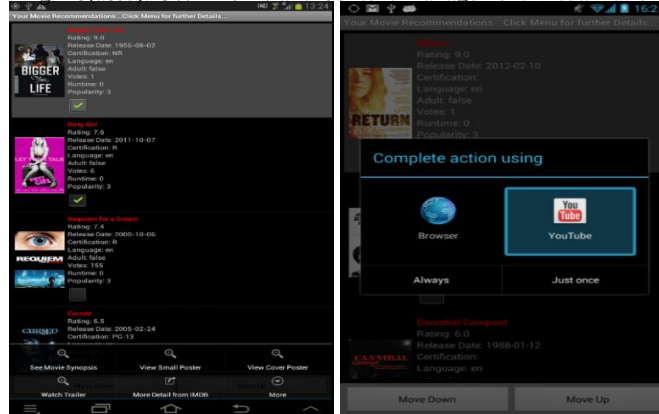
13:24

Your Movie Recommendations... Click Menu for further Details...

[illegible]
Rating: 9.0
Release Date: 1956-08-02
Certification: NR
Language: en
Adult: false
Votes: 1
Runtime: 0
Popularity: 3

BIGGER LIFE

Dirty Girl
Rating: 7.6
Release Date: 2011-10-07
Certification: R
Language: en
Adult: false
Votes: 6
Runtime: 0
Popularity: 3

Requiem for a Dream
Rating: 7.4
Release Date: 2000-10-06
Certification: R
Language: en
Adult: false
Votes: 155
Runtime: 0
Popularity: 3

REQUIEM

Cursed
Rating: 6.5
Release Date: 2005-02-24
Certification: PG-13

CURSED

See Movie Synopsis
View Small Poster
View Cover Poster
Watch Trailer
More Detail from IMDB
More

16:2

Your Movie Recommendations... Click Menu for further Details...

Return
Rating: 9.0
Release Date: 2012-02-10
Certification:
Language: en
Adult: false
Votes: 1
Popularity: 3

RETURN

Complete action using

Browser
YouTube
Always
Just once

Cannibal Campout
Rating: 6.0
Release Date: 1988-01-12
Certification:
Language: en

CANNIBAL

Move Down
Move Up